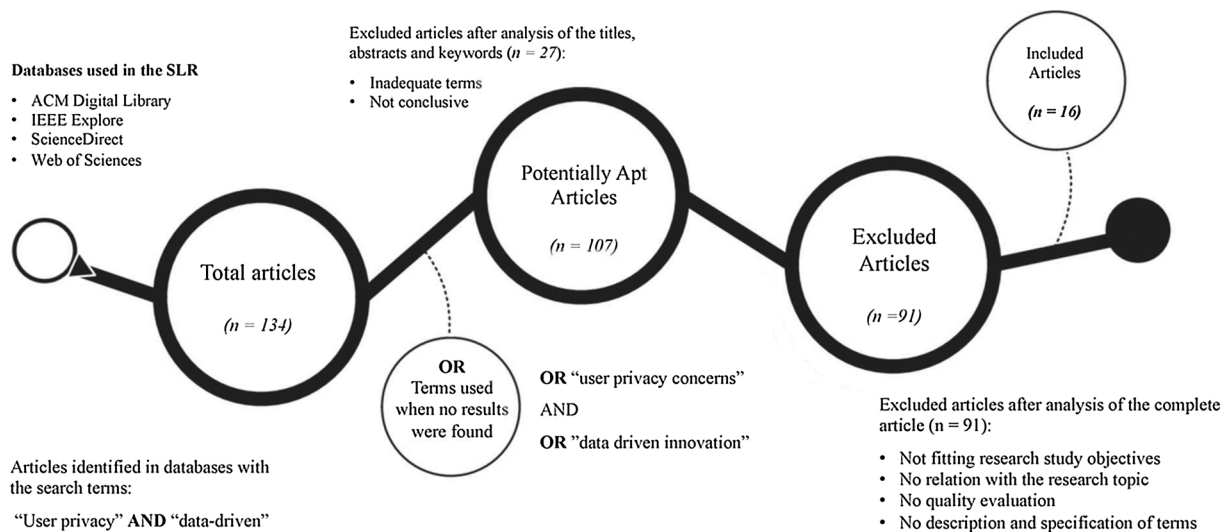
**Databases used in the SLR**

- ACM Digital Library
- IEEE Explore
- ScienceDirect
- Web of Sciences

Excluded articles after analysis of the titles, abstracts and keywords (*n = 27*):

- Inadequate terms
- Not conclusive

Included Articles

(*n = 16*)

Total articles

(*n = 134*)

Potentially Apt Articles

(*n = 107*)

Excluded Articles

(*n =91*)

**OR**
Terms used when no results were found

**OR** "user privacy concerns"
AND
**OR** "data driven innovation"

Excluded articles after analysis of the complete article (n = 91):

- Not fitting research study objectives
- No relation with the research topic
- No quality evaluation
- No description and specification of terms

Articles identified in databases with the search terms:

"User privacy" **AND** "data-driven"